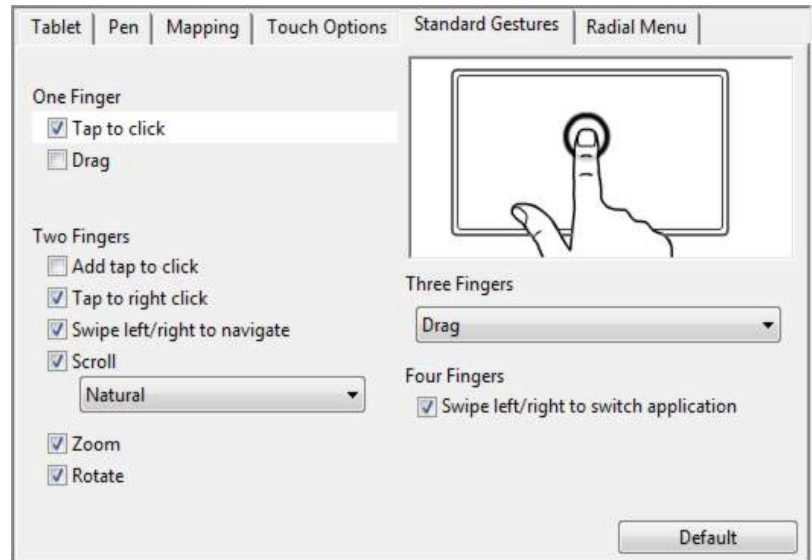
Tablet | Pen | Mapping | Touch Options | Standard Gestures | Radial Menu

One Finger
Tap to click
Drag

Two Fingers
Add tap to click
Tap to right click
Swipe left/right to navigate
Scroll
Natural
Zoom
Rotate

Three Fingers
Drag

Four Fingers
Swipe left/right to switch application

Default